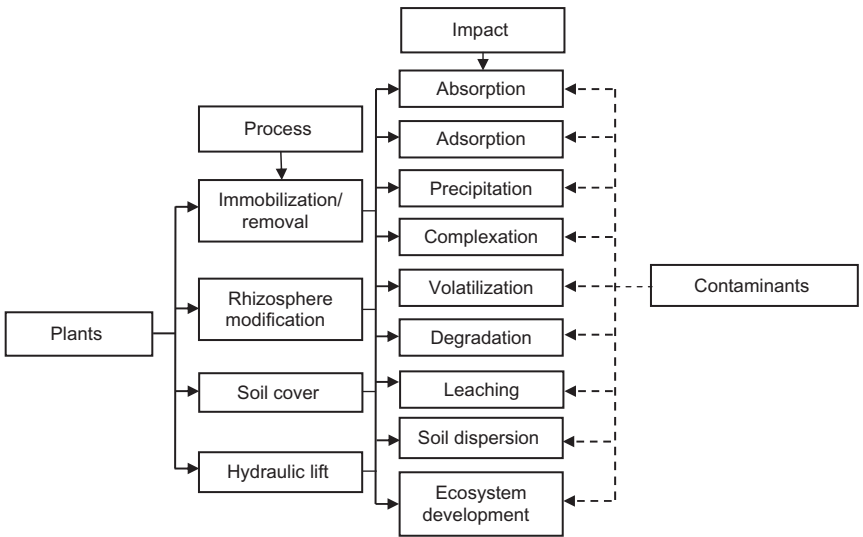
Impact

Process

Absorption

Adsorption

Precipitation

Complexation

Volatilization

Degradation

Leaching

Soil dispersion

Ecosystem development

Immobilization/ removal

Rhizosphere modification

Soil cover

Hydraulic lift

Plants

Contaminants